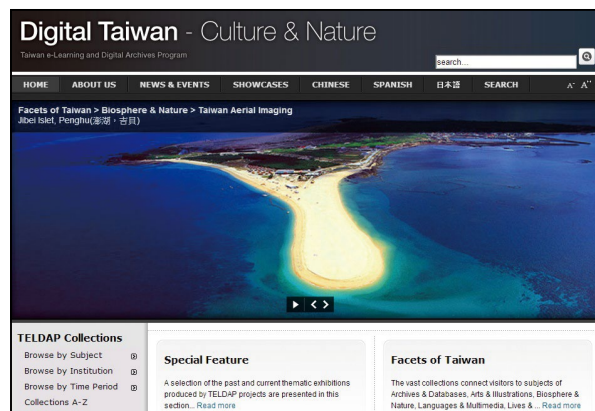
Digital Taiwan - Culture & Nature

Taiwan e-Learning and Digital Archives Program

search...

HOME ABOUT US NEWS & EVENTS SHOWCASES CHINESE SPANISH 日本語 SEARCH A- A+

Facets of Taiwan > Biosphere & Nature > Taiwan Aerial Imaging
Jibei Islet, Penghu(澎湖，吉貝)

TELDAP Collections
Browse by Subject
Browse by Institution
Browse by Time Period
Collections A-Z

Special Feature

A selection of the past and current thematic exhibitions produced by TELDAP projects are presented in this section... Read more

Facets of Taiwan

The vast collections connect visitors to subjects of Archives & Databases, Arts & Illustrations, Biosphere & Nature, Languages & Multimedia, Lives & ... Read more